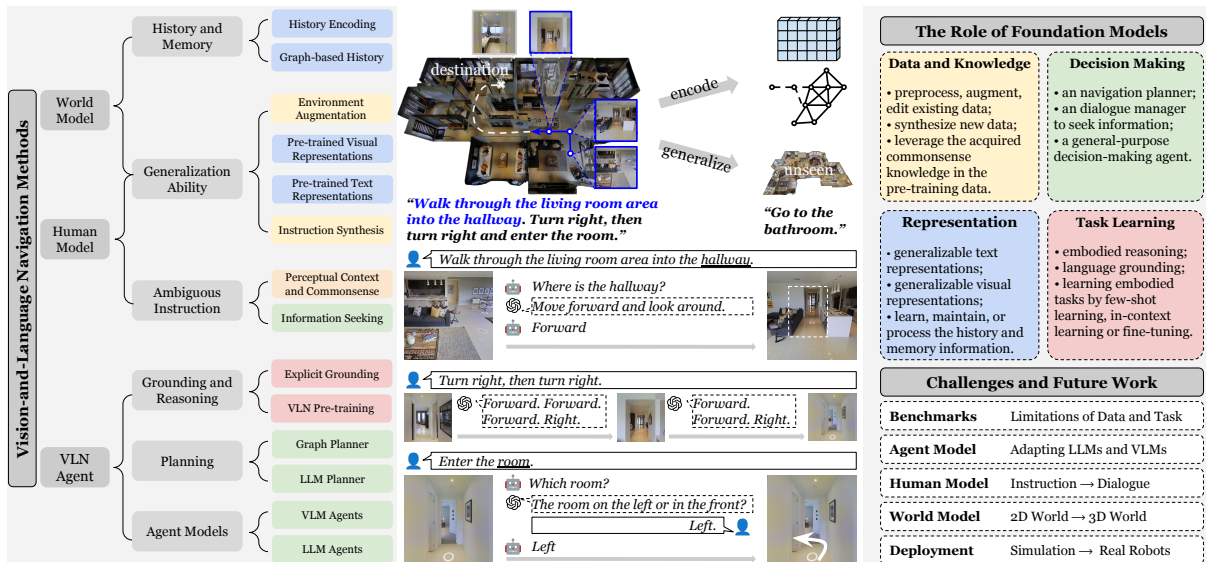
Vision-and-Language Navigation Methods

World Model

History and Memory

History Encoding

Graph-based History

Human Model

Generalization Ability

Environment Augmentation

Pre-trained Visual Representations

Pre-trained Text Representations

Instruction Synthesis

Ambiguous Instruction

Perceptual Context and Commonsense

Information Seeking

VLN Agent

Grounding and Reasoning

Explicit Grounding

VLN Pre-training

Planning

Graph Planner

LLM Planner

Agent Models

VLM Agents

LLM Agents

destination

encode

generalize

unseen

"Walk through the living room area into the hallway. Turn right, then turn right and enter the room."

"Go to the bathroom."

Walk through the living room area into the hallway.

Where is the hallway?

Move forward and look around.

Forward

Turn right, then turn right.

Forward. Forward. Forward. Right.

Forward. Forward. Right.

Enter the room.

Which room?

The room on the left or in the front?

Left.

Left

The Role of Foundation Models

Data and Knowledge

• preprocess, augment, edit existing data;
• synthesize new data;
• leverage the acquired commonsense knowledge in the pre-training data.

Decision Making

• an navigation planner;
• an dialogue manager to seek information;
• a general-purpose decision-making agent.

Representation

• generalizable text representations;
• generalizable visual representations;
• learn, maintain, or process the history and memory information.

Task Learning

• embodied reasoning;
• language grounding;
• learning embodied tasks by few-shot learning, in-context learning or fine-tuning.

Challenges and Future Work

| Benchmarks | Limitations of Data and Task |
|---|---|
| Agent Model | Adapting LLMs and VLMs |
| Human Model | Instruction → Dialogue |
| World Model | 2D World → 3D World |
| Deployment | Simulation → Real Robots |